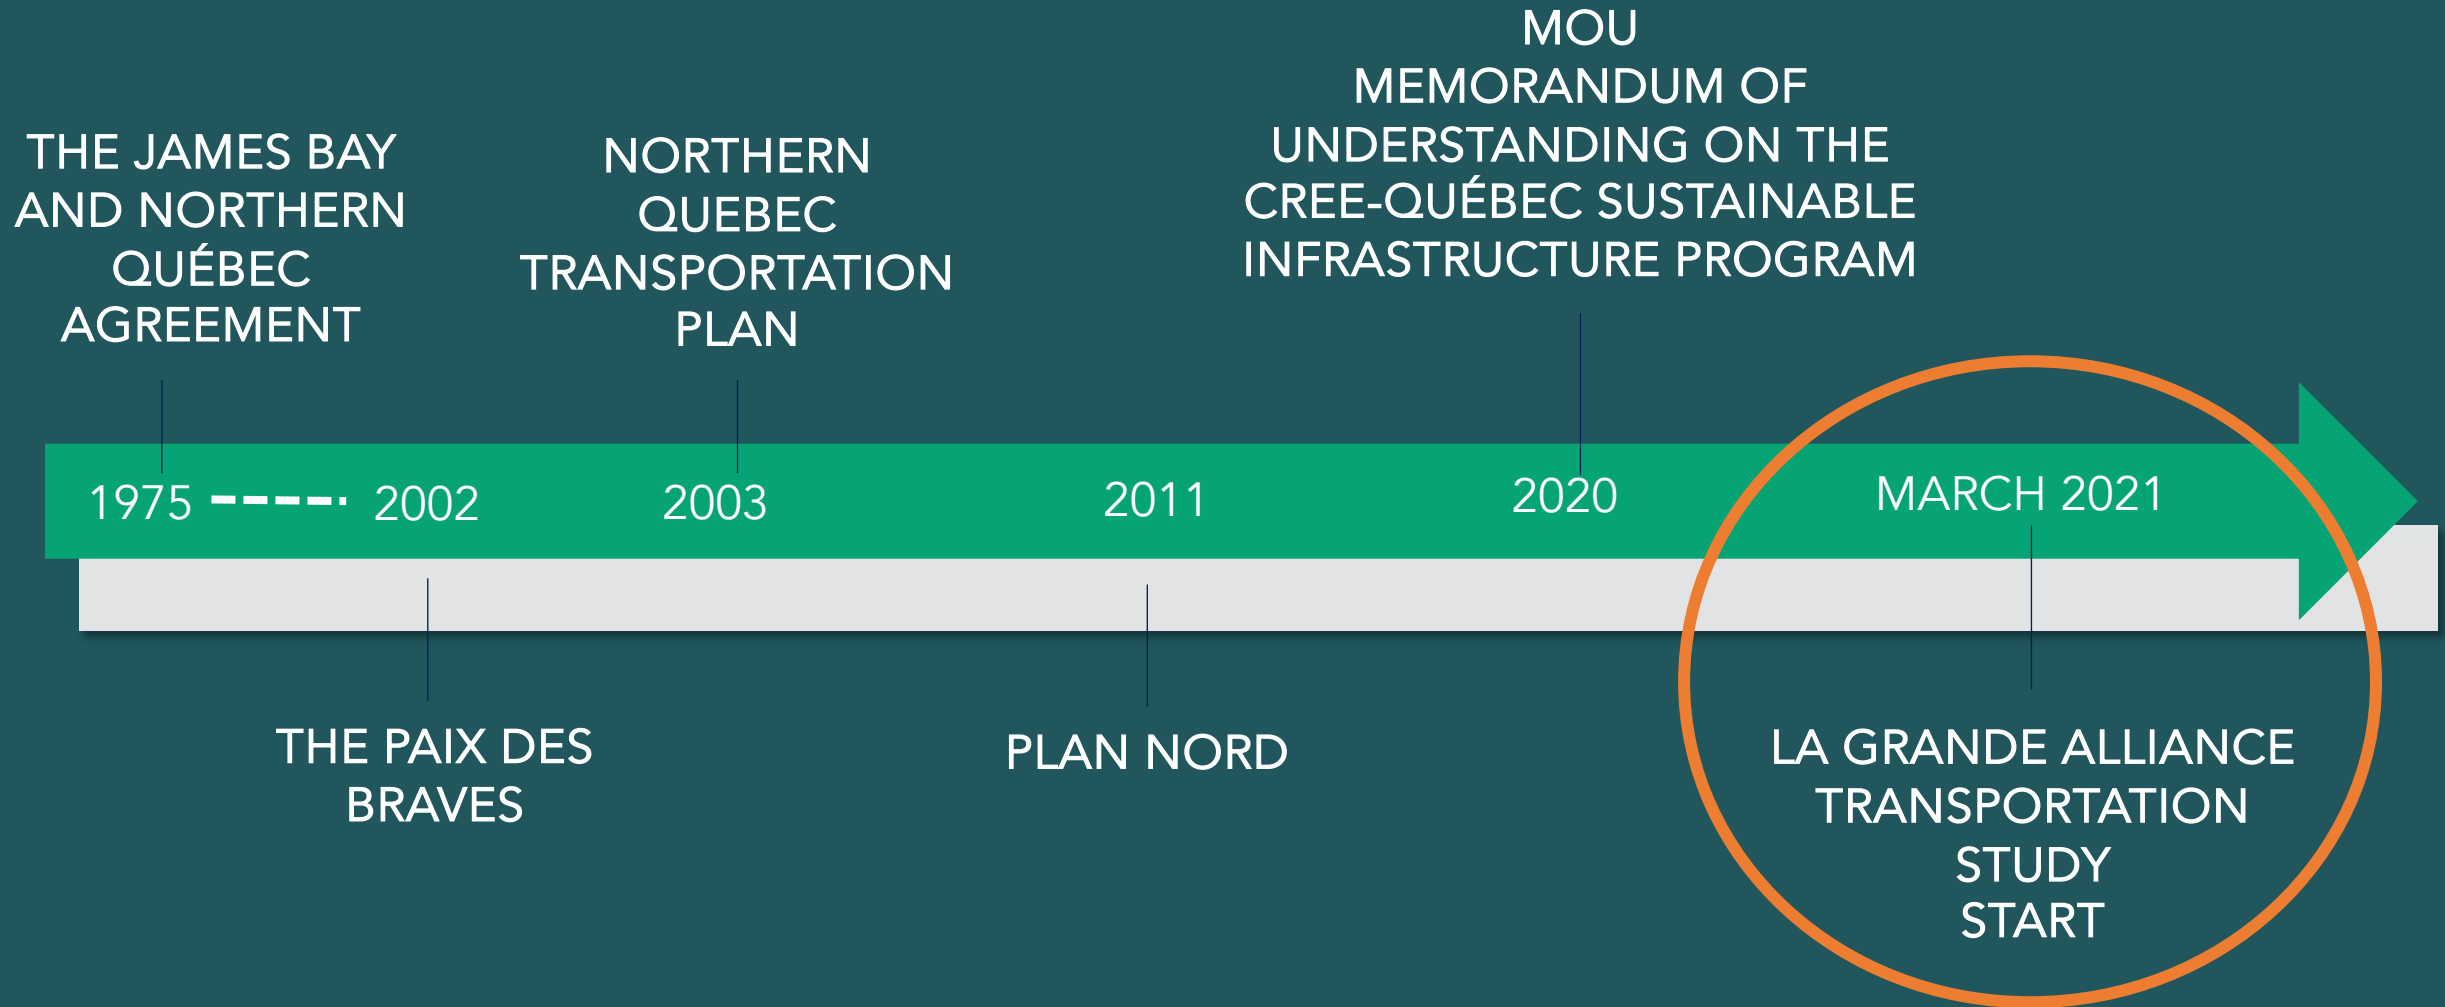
MOU
MEMORANDUM OF UNDERSTANDING ON THE CREE-QUÉBEC SUSTAINABLE INFRASTRUCTURE PROGRAM

THE JAMES BAY AND NORTHERN QUÉBEC AGREEMENT

NORTHERN QUEBEC TRANSPORTATION PLAN

1975 2002 2003 2011 2020 MARCH 2021

THE PAIX DES BRAVES

PLAN NORD

LA GRANDE ALLIANCE TRANSPORTATION STUDY START